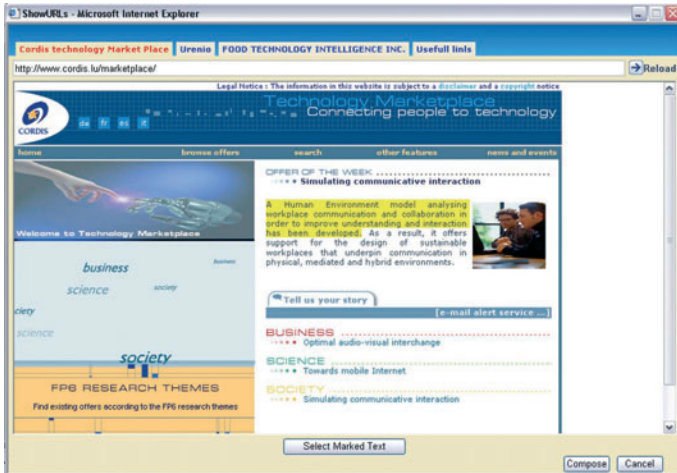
ShowURLs - Microsoft Internet Explorer

Cordis technology Market Place | Urenio | FOOD TECHNOLOGY INTELLIGENCE INC. | Usefull linls

http://www.cordis.lu/marketplace/

Reload

Legal Notice : The information in this website is subject to a disclaimer and a copyright notice

CORDIS

de fr es it

Technology Marketplace
Connecting people to technology

home | browse offers | search | other features | news and events

Welcome to Technology Marketplace

business
business
science
society
ciety
science
society

FP6 RESEARCH THEMES

Find existing offers according to the FP6 research themes

OFFER OF THE WEEK
Simulating communicative interaction

A Human Environment model analysing workplace communication and collaboration in order to improve understanding and interaction has been developed. As a result, it offers support for the design of sustainable workplaces that underpin communication in physical, mediated and hybrid environments.

Tell us your story

[e-mail alert service ...]

BUSINESS
Optimal audio-visual interchange

SCIENCE
Towards mobile Internet

SOCIETY
Simulating communicative interaction

Select Marked Text

Compose | Cancel